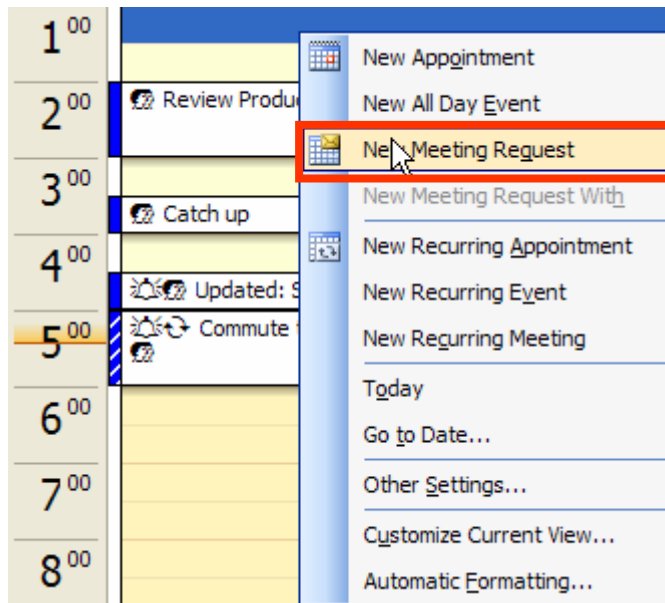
$1^{00}$
$2^{00}$
$3^{00}$
$4^{00}$
$5^{00}$
$6^{00}$
$7^{00}$
$8^{00}$

Review Produ

Catch up

Updated: S

Commute

New Appointment
New All Day Event
New Meeting Request
New Meeting Request With
New Recurring Appointment
New Recurring Event
New Recurring Meeting
Today
Go to Date...
Other Settings...
Customize Current View...
Automatic Formatting...